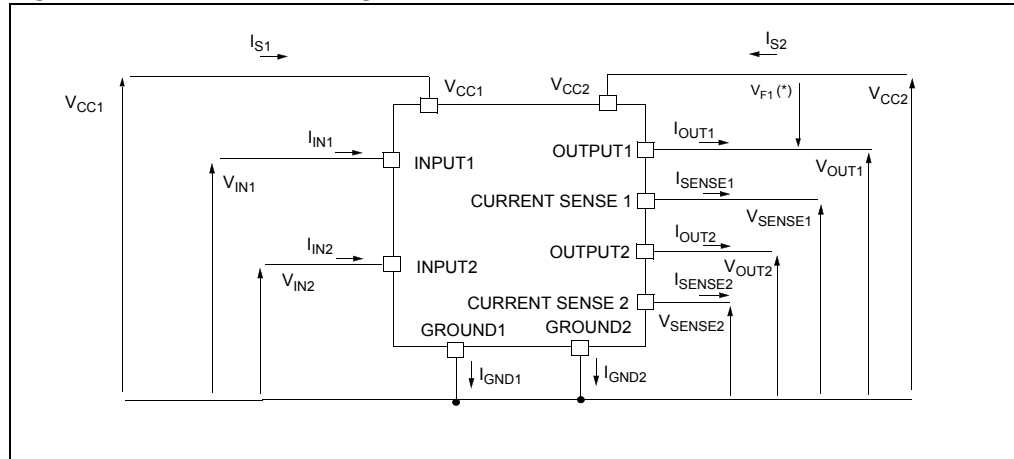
$I_{S1}$

$I_{S2}$

$V_{CC1}$

$V_{CC1}$

$V_{CC2}$

$V_{F1}$ (*)

$V_{CC2}$

$I_{IN1}$

INPUT1

OUTPUT1

$I_{OUT1}$

$V_{IN1}$

$V_{OUT1}$

$I_{SENSE1}$

CURRENT SENSE 1

$V_{SENSE1}$

$I_{IN2}$

OUTPUT2

$I_{OUT2}$

INPUT2

$V_{IN2}$

$V_{OUT2}$

$I_{SENSE2}$

CURRENT SENSE 2

$V_{SENSE2}$

GROUND1

GROUND2

$I_{GND1}$

$I_{GND2}$